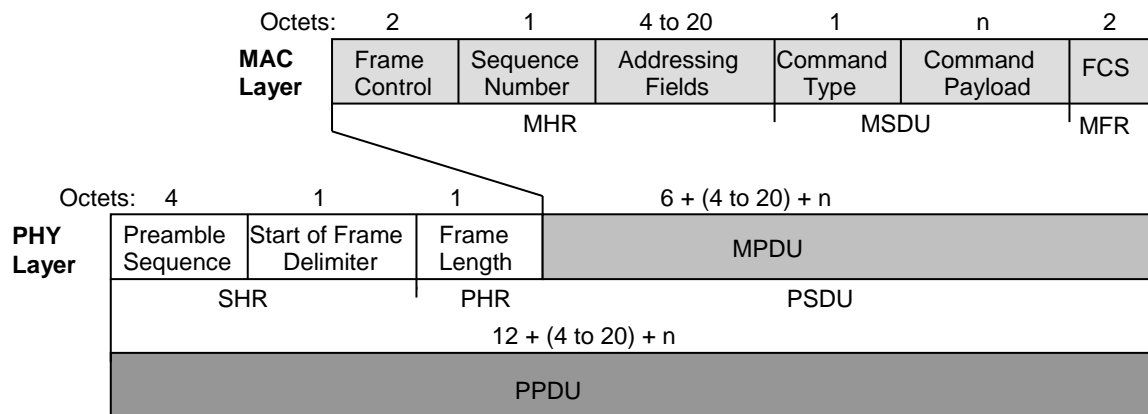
| Octets: | 2 | 1 | 4 to 20 | 1 | n | 2 |
|---|---|---|---|---|---|---|
| MAC Layer | Frame Control | Sequence Number | Addressing Fields | Command Type | Command Payload | FCS |
| | MHR | | | MSDU | | MFR |

| Octets: | 4 | 1 | 1 | 6 + (4 to 20) + n |
|---|---|---|---|---|
| PHY Layer | Preamble Sequence | Start of Frame Delimiter | Frame Length | MPDU |
| | SHR | | PHR | PSDU |
| | 12 + (4 to 20) + n | | | |
| | PPDU | | | |